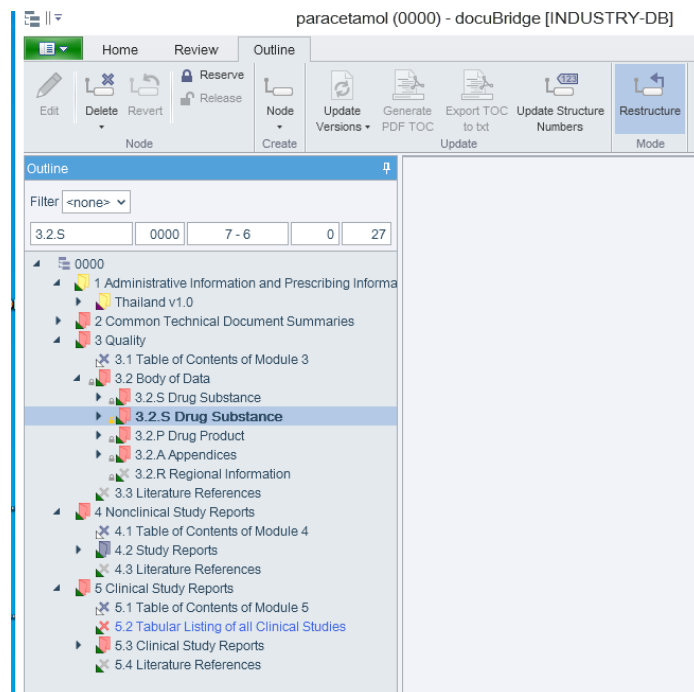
paracetamol (0000) - docuBridge [INDUSTRY-DB]

Home
Review
Outline

Edit
Delete
Revert
Reserve
Release
Node
Node
Create
Update Versions
Generate PDF TOC
Export TOC to txt
Update Structure Numbers
Update
Restructure
Mode

Outline

Filter <none>

| 3.2.S | 0000 | 7 - 6 | 0 | 27 |
|---|---|---|---|---|

0000
1 Administrative Information and Prescribing Informa
Thailand v1.0
2 Common Technical Document Summaries
3 Quality
3.1 Table of Contents of Module 3
3.2 Body of Data
3.2.S Drug Substance
3.2.S Drug Substance
3.2.P Drug Product
3.2.A Appendices
3.2.R Regional Information
3.3 Literature References
4 Nonclinical Study Reports
4.1 Table of Contents of Module 4
4.2 Study Reports
4.3 Literature References
5 Clinical Study Reports
5.1 Table of Contents of Module 5
5.2 Tabular Listing of all Clinical Studies
5.3 Clinical Study Reports
5.4 Literature References